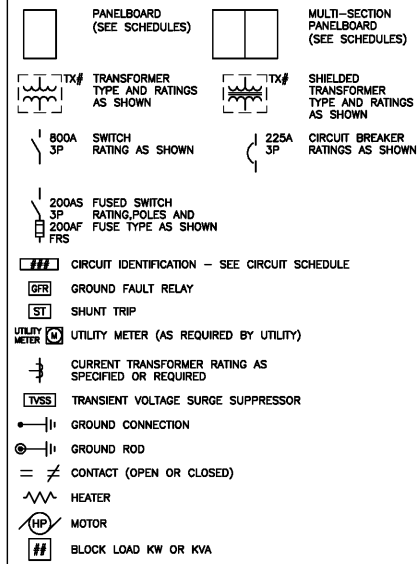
PANELBOARD (SEE SCHEDULES)

MULTI–SECTION PANELBOARD (SEE SCHEDULES)

TX# TRANSFORMER TYPE AND RATINGS AS SHOWN

TX# SHIELDED TRANSFORMER TYPE AND RATINGS AS SHOWN

800A 3P SWITCH RATING AS SHOWN

225A 3P CIRCUIT BREAKER RATINGS AS SHOWN

200AS 3P 200AF FRS FUSED SWITCH RATING,POLES AND FUSE TYPE AS SHOWN

### CIRCUIT IDENTIFICATION – SEE CIRCUIT SCHEDULE

GFR GROUND FAULT RELAY

ST SHUNT TRIP

UTILITY METER M UTILITY METER (AS REQUIRED BY UTILITY)

CURRENT TRANSFORMER RATING AS SPECIFIED OR REQUIRED

TVSS TRANSIENT VOLTAGE SURGE SUPPRESSOR

GROUND CONNECTION

GROUND ROD

$=$ $\neq$ CONTACT (OPEN OR CLOSED)

HEATER

HP MOTOR

## BLOCK LOAD KW OR KVA